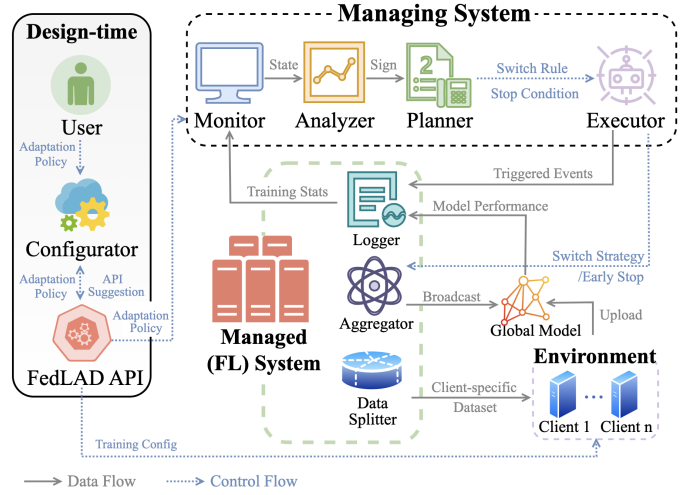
Design-time

User

Adaptation Policy

Configurator

Adaptation Policy

API Suggestion

Adaptation Policy

FedLAD API

Managing System

Monitor

State

Analyzer

Sign

Planner

Switch Rule

Stop Condition

Executor

Triggered Events

Training Stats

Logger

Model Performance

Switch Strategy /Early Stop

Managed (FL) System

Aggregator

Broadcast

Global Model

Upload

Environment

Data Splitter

Client-specific Dataset

Client 1

...

Client n

Training Config

Data Flow

Control Flow